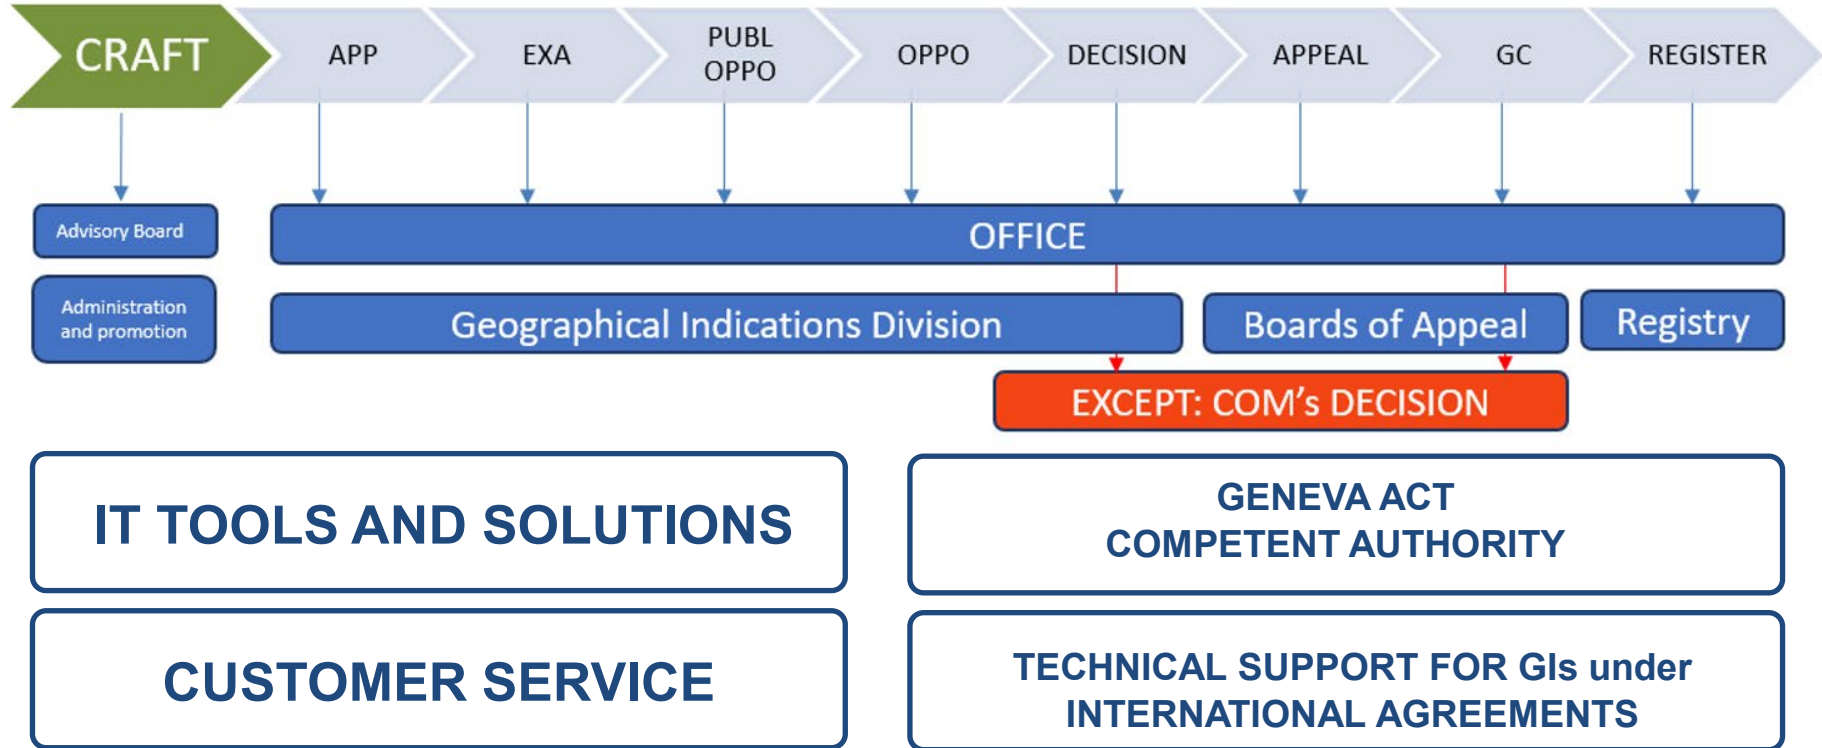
CRAFT APP EXA PUBL OPPO OPPO DECISION APPEAL GC REGISTER

Advisory Board

Administration and promotion

OFFICE

Geographical Indications Division

Boards of Appeal

Registry

EXCEPT: COM’s DECISION

IT TOOLS AND SOLUTIONS

GENEVA ACT
COMPETENT AUTHORITY

CUSTOMER SERVICE

TECHNICAL SUPPORT FOR GIs under INTERNATIONAL AGREEMENTS